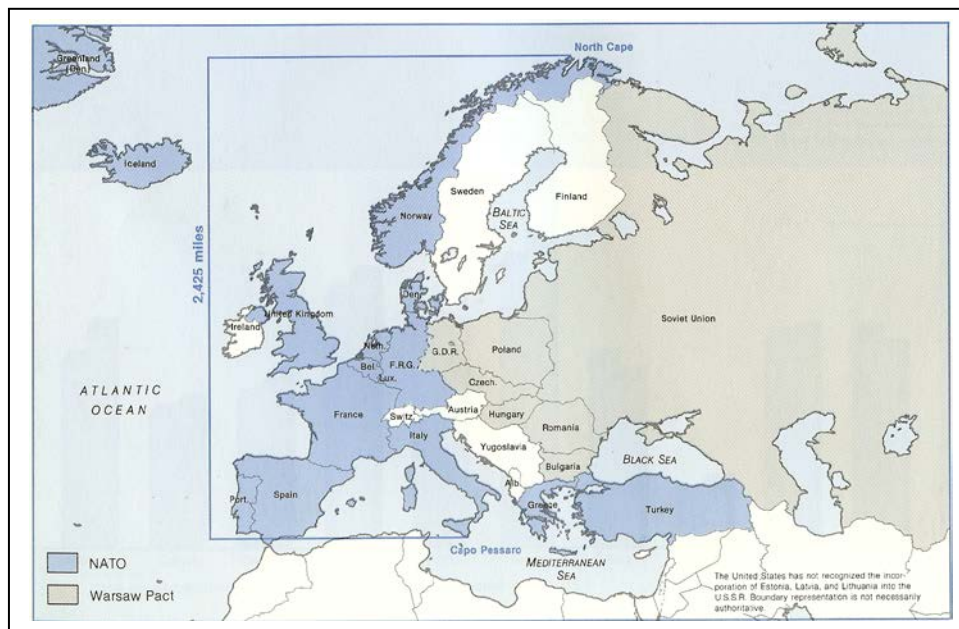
North Cape

Greenland (Den.)

Iceland

2,425 miles

Norway

Sweden

Finland

BALTIC SEA

Den.

Ireland

United Kingdom

Neth.

Bel.

F.R.G.

Lux.

G.D.R.

Poland

Czech.

Soviet Union

ATLANTIC OCEAN

France

Switz.

Austria

Hungary

Romania

Italy

Yugoslavia

Bulgaria

BLACK SEA

Port.

Spain

Alb.

Greece

Turkey

Capo Pessaro

MEDITERRANEAN SEA

NATO

Warsaw Pact

The United States has not recognized the incorporation of Estonia, Latvia, and Lithuania into the U.S.S.R. Boundary representation is not necessarily authoritative.